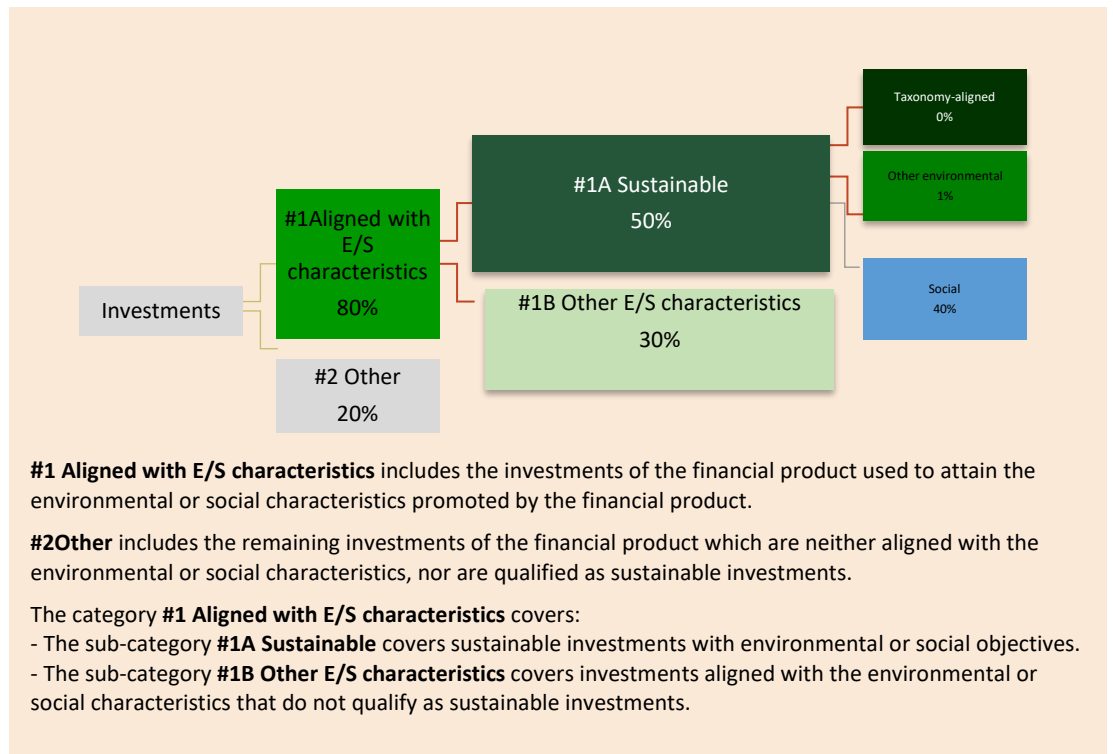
Investments

#1Aligned with E/S characteristics
80%

#2 Other
20%

#1A Sustainable
50%

#1B Other E/S characteristics
30%

Taxonomy-aligned
0%

Other environmental
1%

Social
40%

**#1 Aligned with E/S characteristics** includes the investments of the financial product used to attain the environmental or social characteristics promoted by the financial product.

**#2Other** includes the remaining investments of the financial product which are neither aligned with the environmental or social characteristics, nor are qualified as sustainable investments.

The category **#1 Aligned with E/S characteristics** covers:
- The sub-category **#1A Sustainable** covers sustainable investments with environmental or social objectives.
- The sub-category **#1B Other E/S characteristics** covers investments aligned with the environmental or social characteristics that do not qualify as sustainable investments.